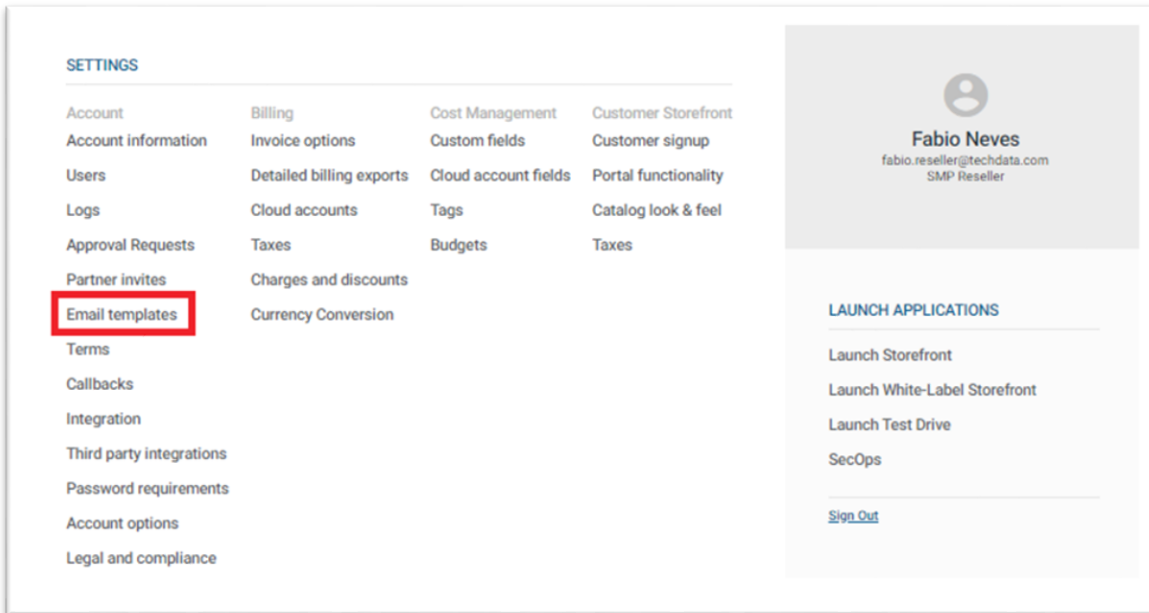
SETTINGS

Account
Account information
Users
Logs
Approval Requests
Partner invites
Email templates
Terms
Callbacks
Integration
Third party integrations
Password requirements
Account options
Legal and compliance

Billing
Invoice options
Detailed billing exports
Cloud accounts
Taxes
Charges and discounts
Currency Conversion

Cost Management
Custom fields
Cloud account fields
Tags
Budgets

Customer Storefront
Customer signup
Portal functionality
Catalog look & feel
Taxes

Fabio Neves
fabio.reseller@techdata.com
SMP Reseller

LAUNCH APPLICATIONS
Launch Storefront
Launch White-Label Storefront
Launch Test Drive
SecOps

Sign Out